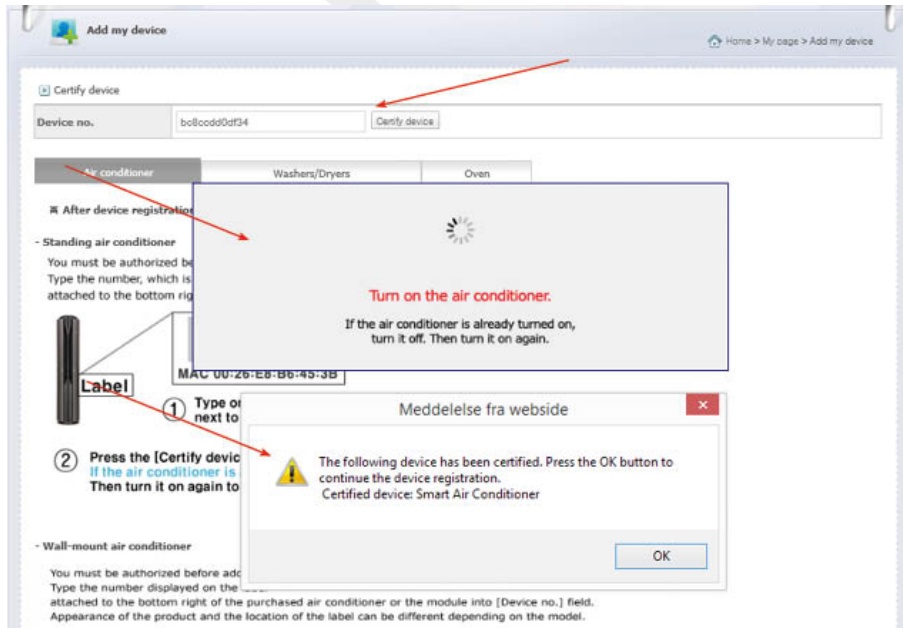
Add my device

Home > My page > Add my device

Certify device

Device no. bc8ccdd0df34 Certify device

Air conditioner | Washers/Dryers | Oven

After device registratio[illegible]

- Standing air conditioner

You must be authorized be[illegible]
Type the number, which is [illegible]
attached to the bottom rig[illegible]

Turn on the air conditioner.

If the air conditioner is already turned on, turn it off. Then turn it on again.

MAC 00:26-E8-B6:45:3B

Label

① Type o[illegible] next to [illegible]

② Press the [Certify devic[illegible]
If the air conditioner is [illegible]
Then turn it on again to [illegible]

Meddelelse fra webside

The following device has been certified. Press the OK button to continue the device registration.
Certified device: Smart Air Conditioner

OK

- Wall-mount air conditioner

You must be authorized before add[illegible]
Type the number displayed on the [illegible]
attached to the bottom right of the purchased air conditioner or the module into [Device no.] field.
Appearance of the product and the location of the label can be different depending on the model.